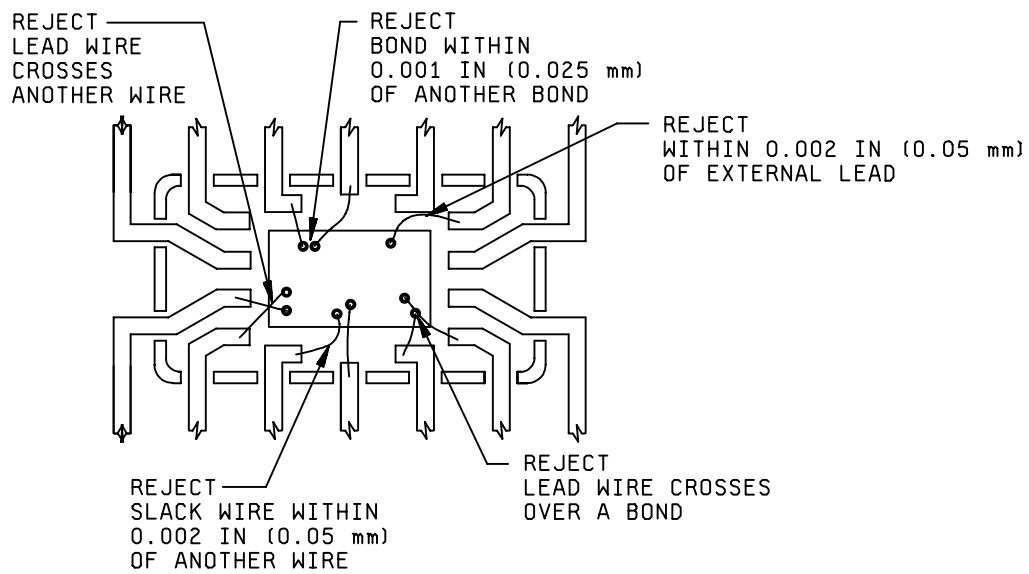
REJECT
LEAD WIRE
CROSSES
ANOTHER WIRE

REJECT
BOND WITHIN
0.001 IN (0.025 mm)
OF ANOTHER BOND

REJECT
WITHIN 0.002 IN (0.05 mm)
OF EXTERNAL LEAD

REJECT
SLACK WIRE WITHIN
0.002 IN (0.05 mm)
OF ANOTHER WIRE

REJECT
LEAD WIRE CROSSES
OVER A BOND